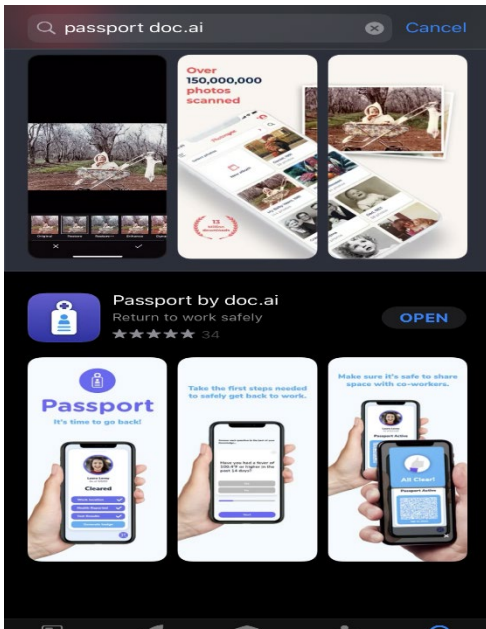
passport doc.ai

Cancel

Original

Over 150,000,000 photos scanned

12 Million Downloads

Passport by doc.ai

Return to work safely

34

OPEN

Passport

It's time to go back!

Cleared

Take the first steps needed to safely get back to work.

Have you had a fever of 100.4°F or higher in the past 14 days?

Make sure it's safe to share space with co-workers.

Passport Active

All Clear!

Passport Active